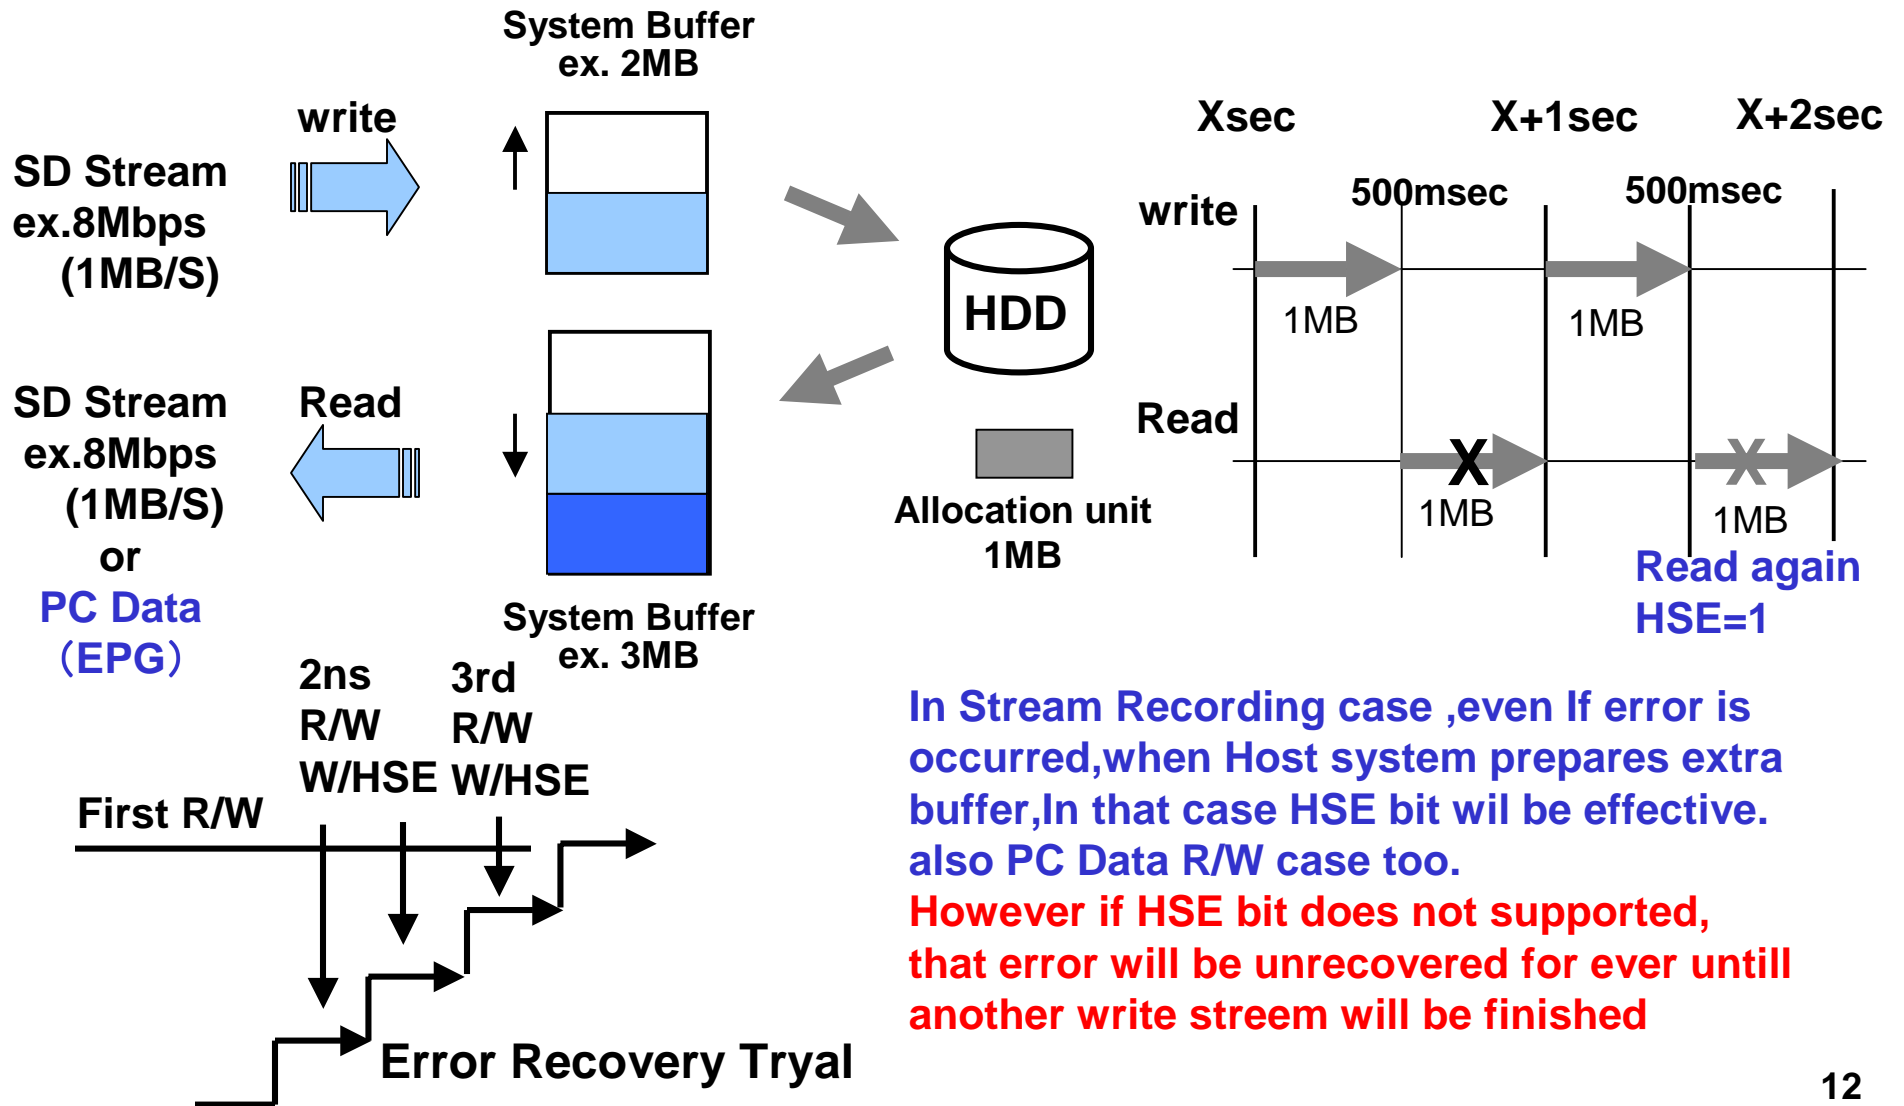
System Buffer
ex. 2MB

write

SD Stream
ex.8Mbps
(1MB/S)

SD Stream
ex.8Mbps
(1MB/S)
or
PC Data
(EPG)

Read

System Buffer
ex. 3MB

HDD

Allocation unit
1MB

Xsec X+1sec X+2sec

write 500msec 500msec

1MB 1MB

Read

X

1MB 1MB

Read again
HSE=1

First R/W

2ns
R/W
W/HSE

3rd
R/W
W/HSE

Error Recovery Tryal

In Stream Recording case ,even If error is occurred,when Host system prepares extra buffer,In that case HSE bit wil be effective. also PC Data R/W case too.
However if HSE bit does not supported, that error will be unrecovered for ever untill another write streem will be finished

12